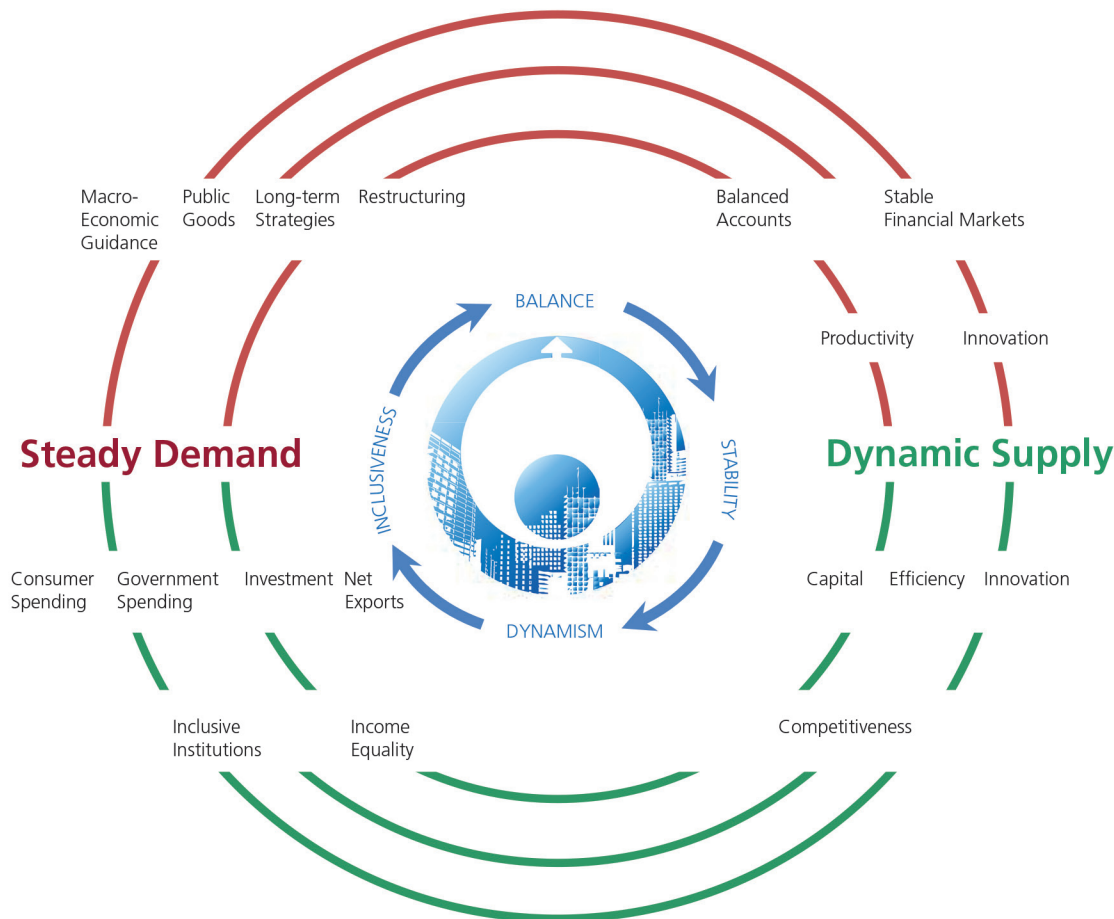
Macro-Economic Guidance

Public Goods

Long-term Strategies

Restructuring

Balanced Accounts

Stable Financial Markets

BALANCE

Productivity

Innovation

Steady Demand

INCLUSIVENESS

STABILITY

Dynamic Supply

Consumer Spending

Government Spending

Investment

Net Exports

Capital

Efficiency

Innovation

DYNAMISM

Inclusive Institutions

Income Equality

Competitiveness